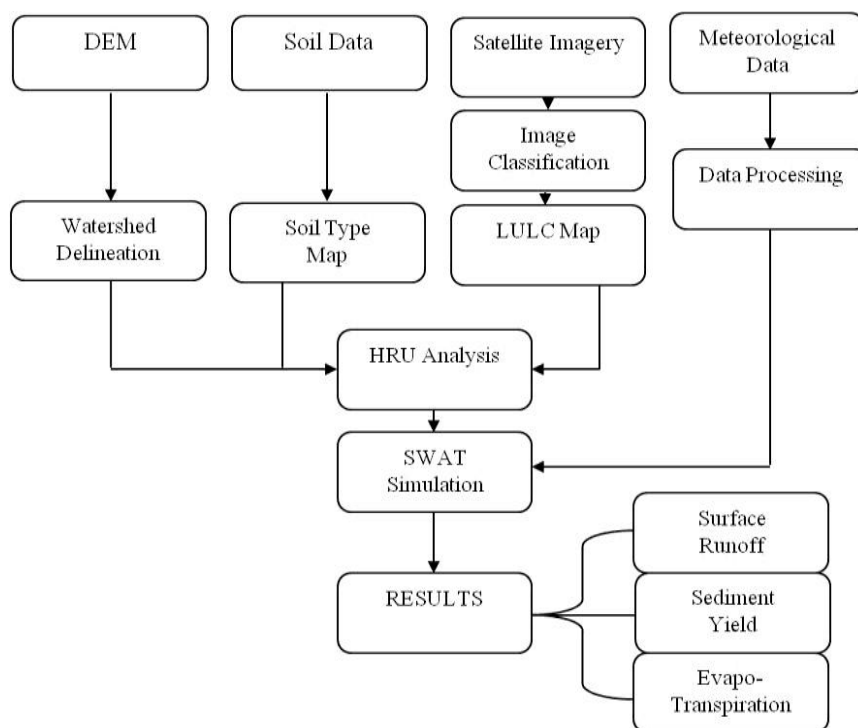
DEM

Soil Data

Satellite Imagery

Meteorological Data

Image Classification

Data Processing

Watershed Delineation

Soil Type Map

LULC Map

HRU Analysis

SWAT Simulation

RESULTS

Surface Runoff

Sediment Yield

Evapo-Transpiration